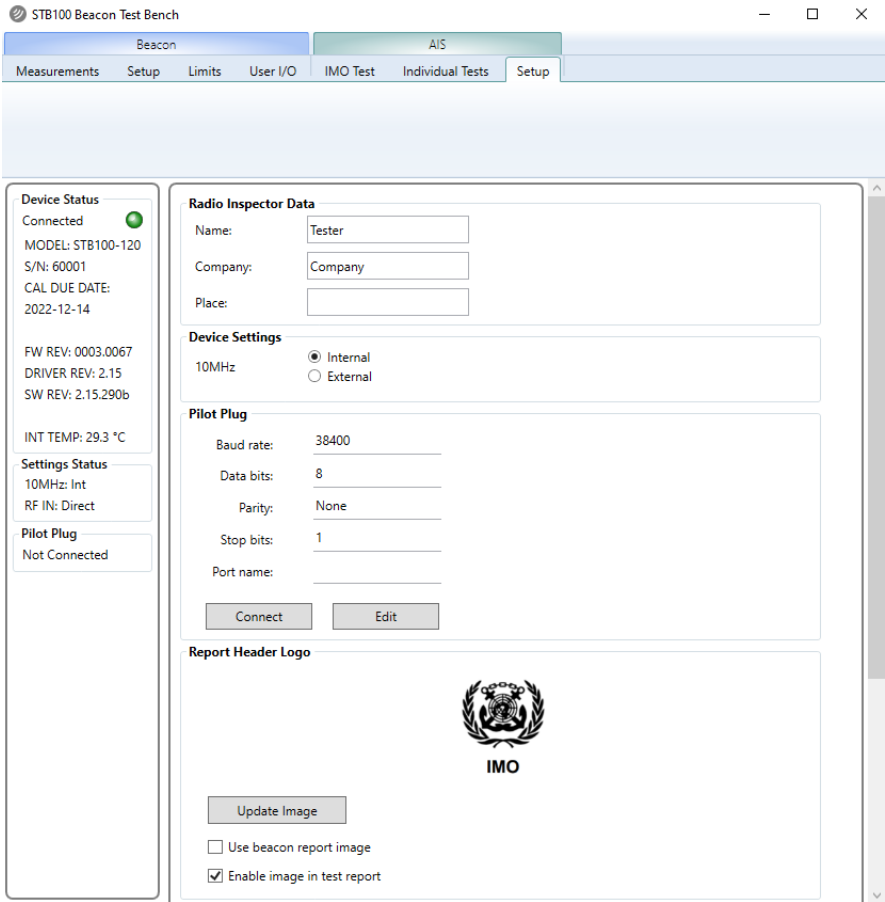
STB100 Beacon Test Bench

Beacon
AIS

Measurements Setup Limits User I/O IMO Test Individual Tests Setup

Device Status
Connected
MODEL: STB100-120
S/N: 60001
CAL DUE DATE:
2022-12-14

FW REV: 0003.0067
DRIVER REV: 2.15
SW REV: 2.15.290b

INT TEMP: 29.3 °C

Settings Status
10MHz: Int
RF IN: Direct

Pilot Plug
Not Connected

Radio Inspector Data
Name: Tester
Company: Company
Place:

Device Settings
10MHz
Internal
External

Pilot Plug
Baud rate: 38400
Data bits: 8
Parity: None
Stop bits: 1
Port name:

Connect
Edit

Report Header Logo

IMO

Update Image

Use beacon report image
Enable image in test report